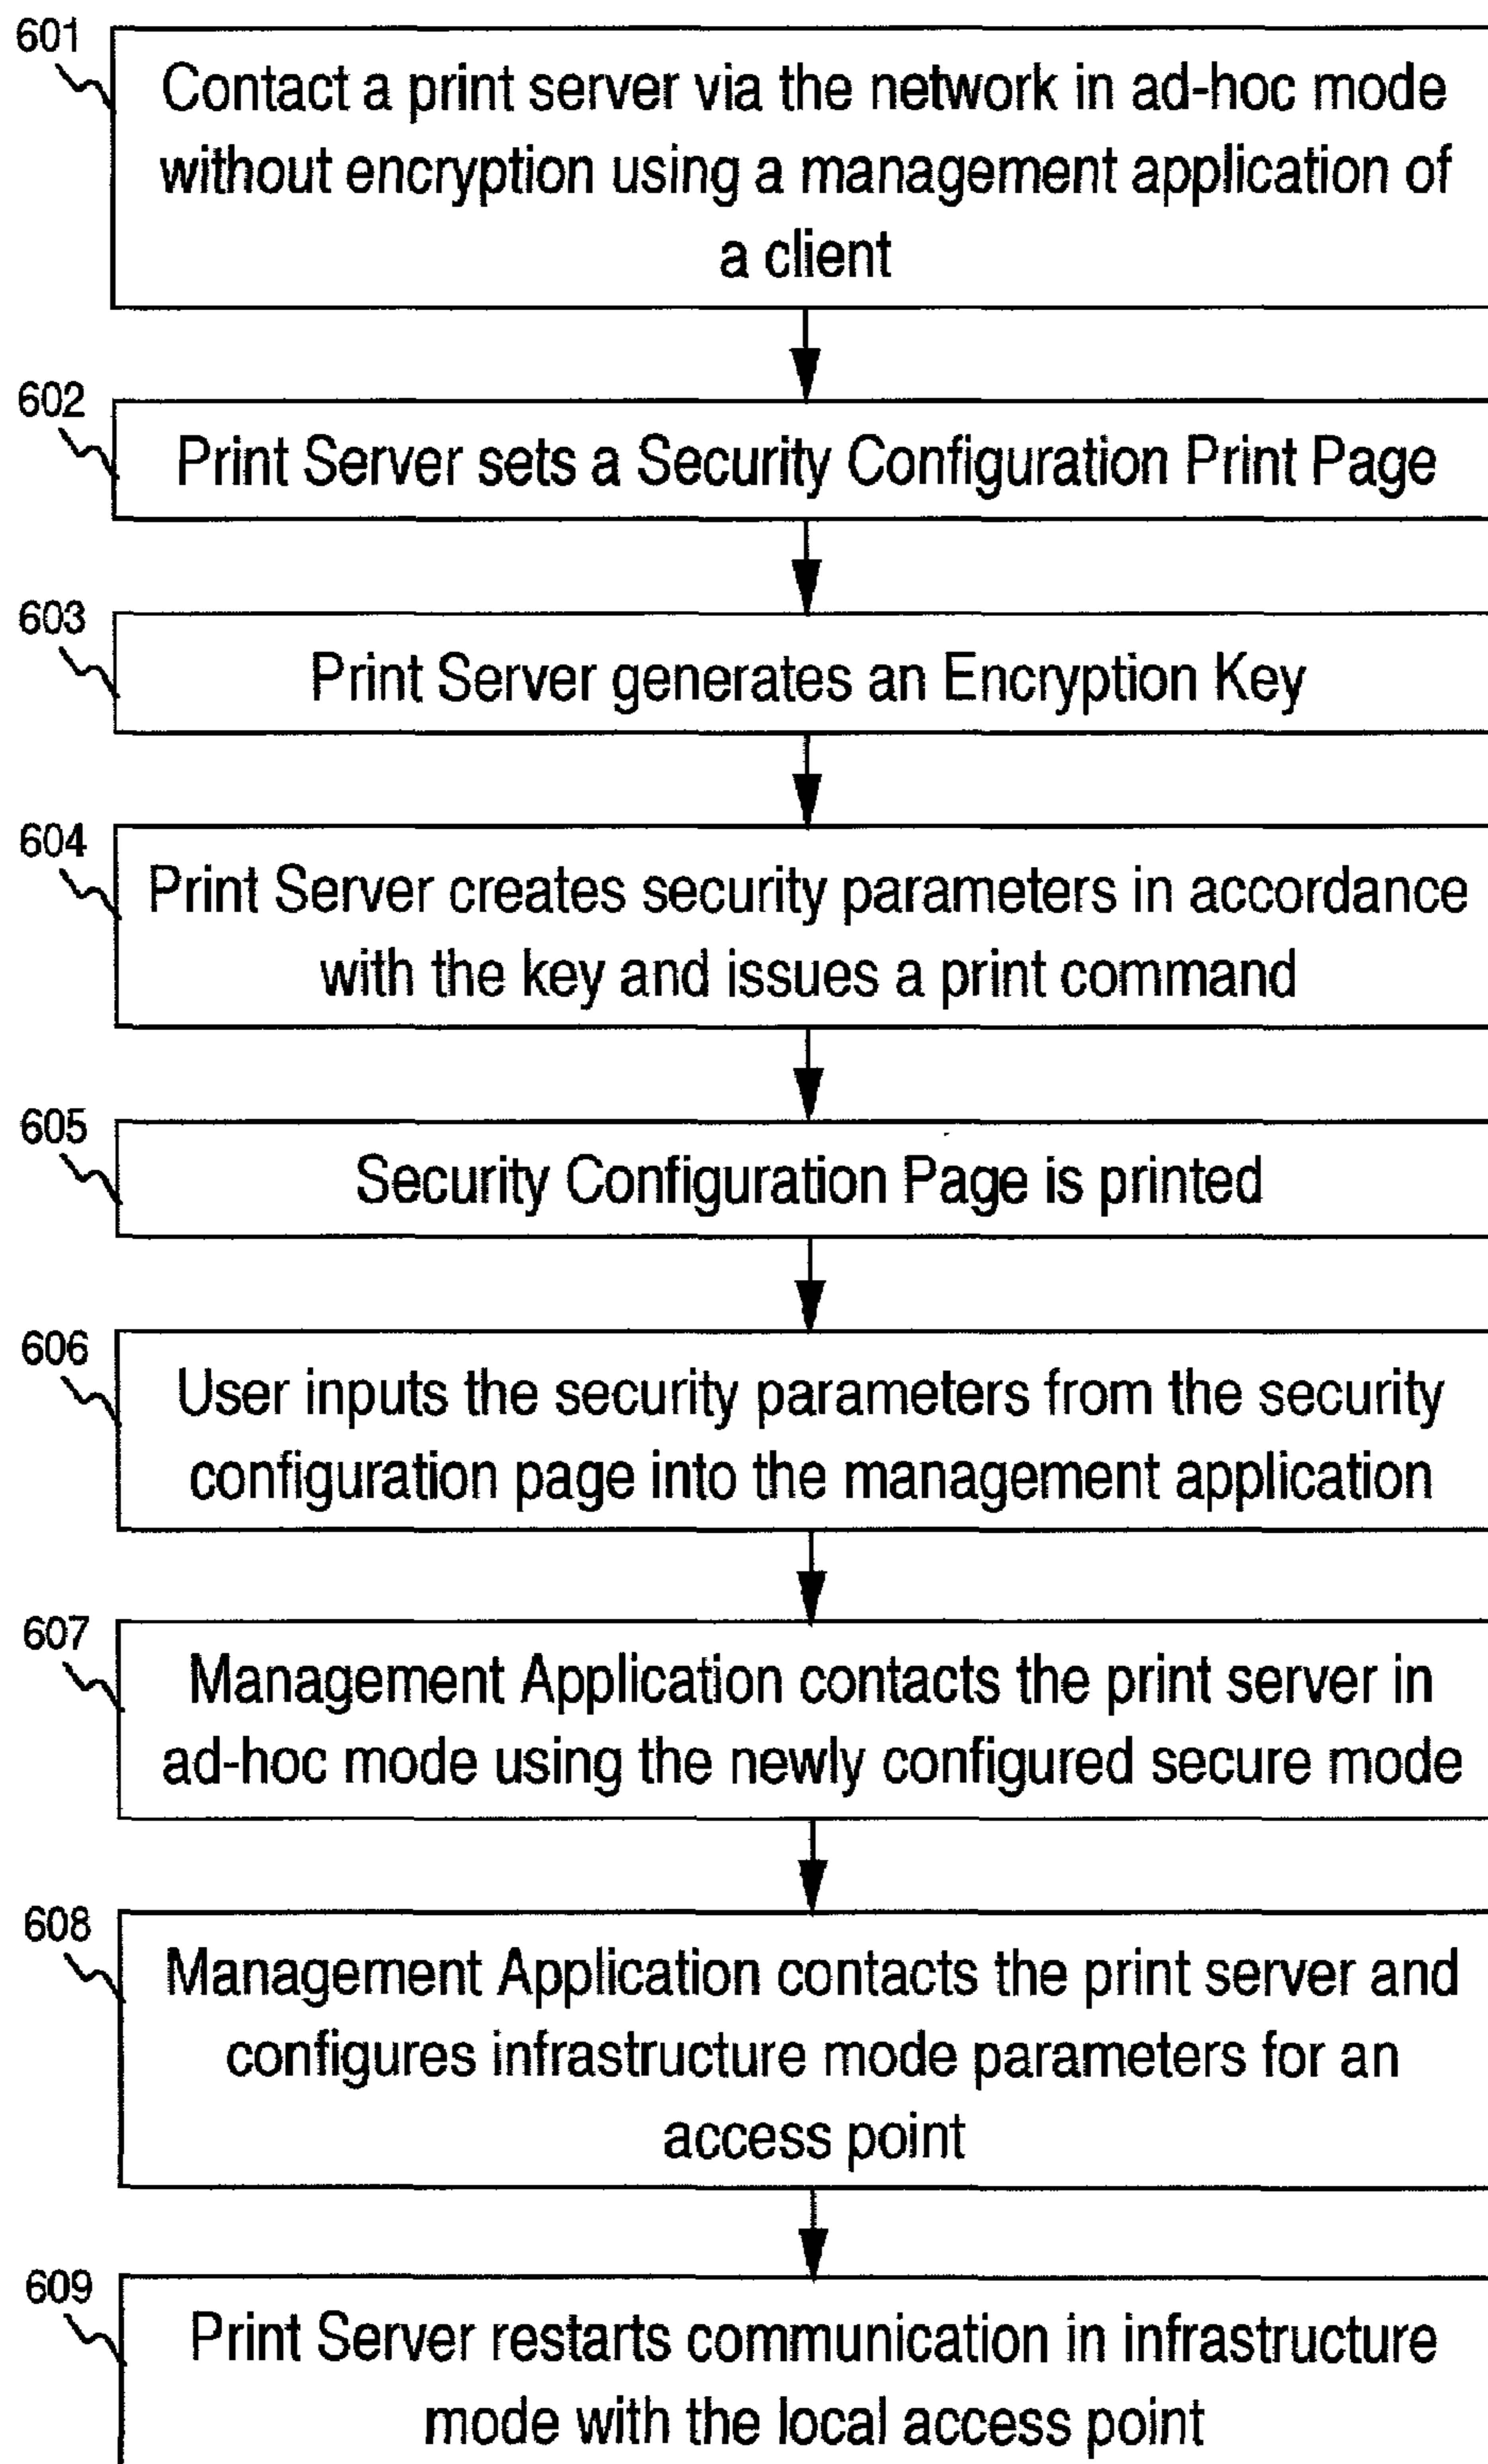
601
Contact a print server via the network in ad-hoc mode without encryption using a management application of a client

602
Print Server sets a Security Configuration Print Page

603
Print Server generates an Encryption Key

604
Print Server creates security parameters in accordance with the key and issues a print command

605
Security Configuration Page is printed

606
User inputs the security parameters from the security configuration page into the management application

607
Management Application contacts the print server in ad-hoc mode using the newly configured secure mode

608
Management Application contacts the print server and configures infrastructure mode parameters for an access point

609
Print Server restarts communication in infrastructure mode with the local access point